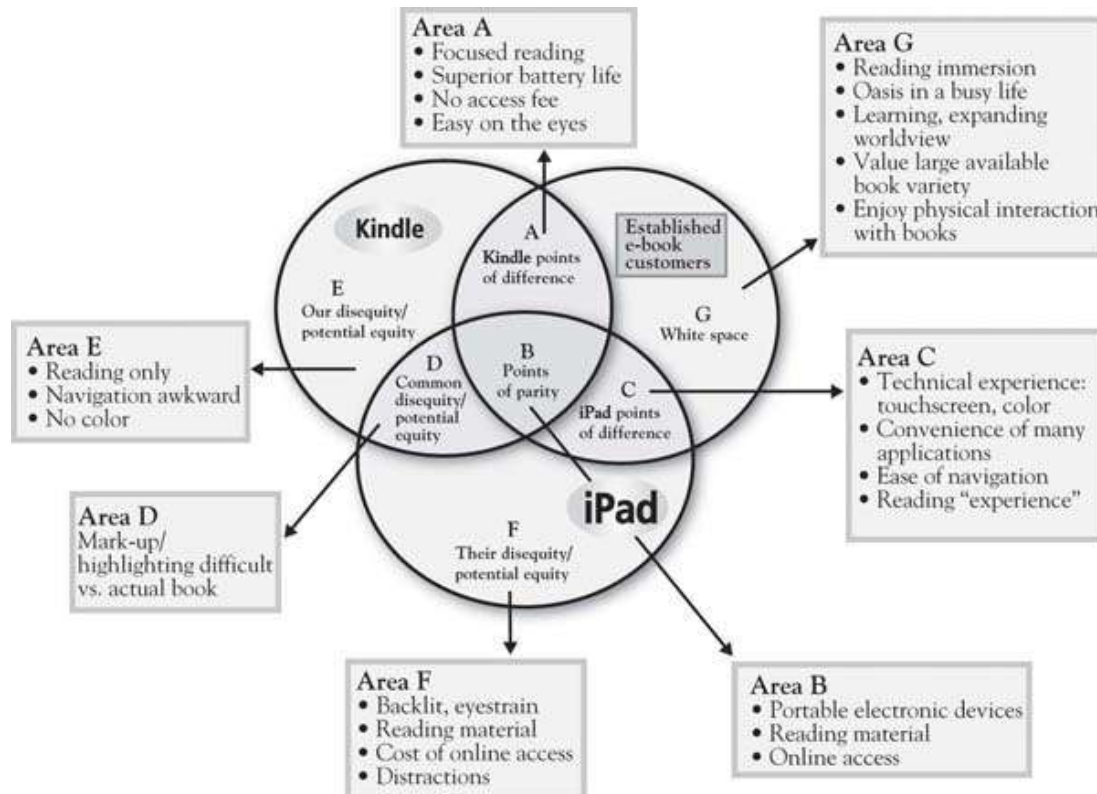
Area A
• Focused reading
• Superior battery life
• No access fee
• Easy on the eyes

Area G
• Reading immersion
• Oasis in a busy life
• Learning, expanding worldview
• Value large available book variety
• Enjoy physical interaction with books

Kindle

A
Kindle points of difference

Established e-book customers

E
Our disequity/ potential equity

G
White space

Area E
• Reading only
• Navigation awkward
• No color

D
Common disequity/ potential equity

B
Points of parity

C
iPad points of difference

Area C
• Technical experience: touchscreen, color
• Convenience of many applications
• Ease of navigation
• Reading "experience"

iPad

Area D
Mark-up/ highlighting difficult vs. actual book

F
Their disequity/ potential equity

Area F
• Backlit, eyestrain
• Reading material
• Cost of online access
• Distractions

Area B
• Portable electronic devices
• Reading material
• Online access